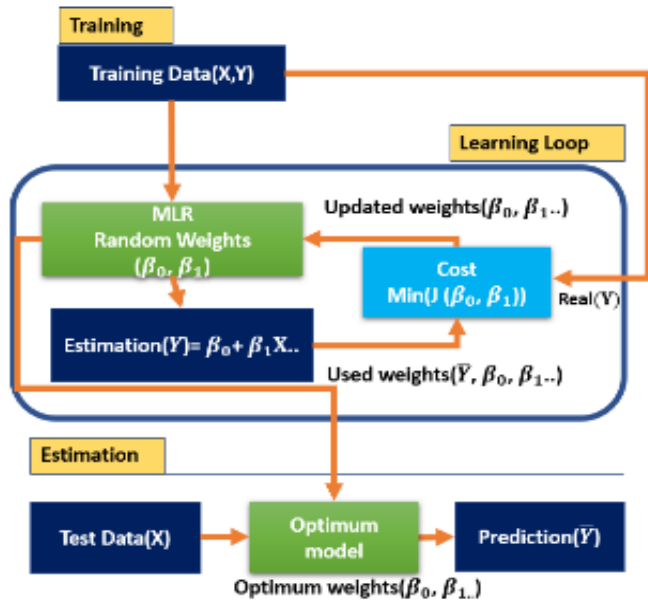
Training

Training Data(X,Y)

Learning Loop

MLR
Random Weights
$(\beta_0, \beta_1)$

Updated weights$(\beta_0, \beta_1..)$

Cost
Min(J $(\beta_0, \beta_1)$)

Real(Y)

Estimation$(Y)= \beta_0+ \beta_1 X..$

Used weights$(\bar{Y}, \beta_0, \beta_1..)$

Estimation

Test Data(X)

Optimum model

Prediction$(\bar{Y})$

Optimum weights$(\beta_0, \beta_{1..})$